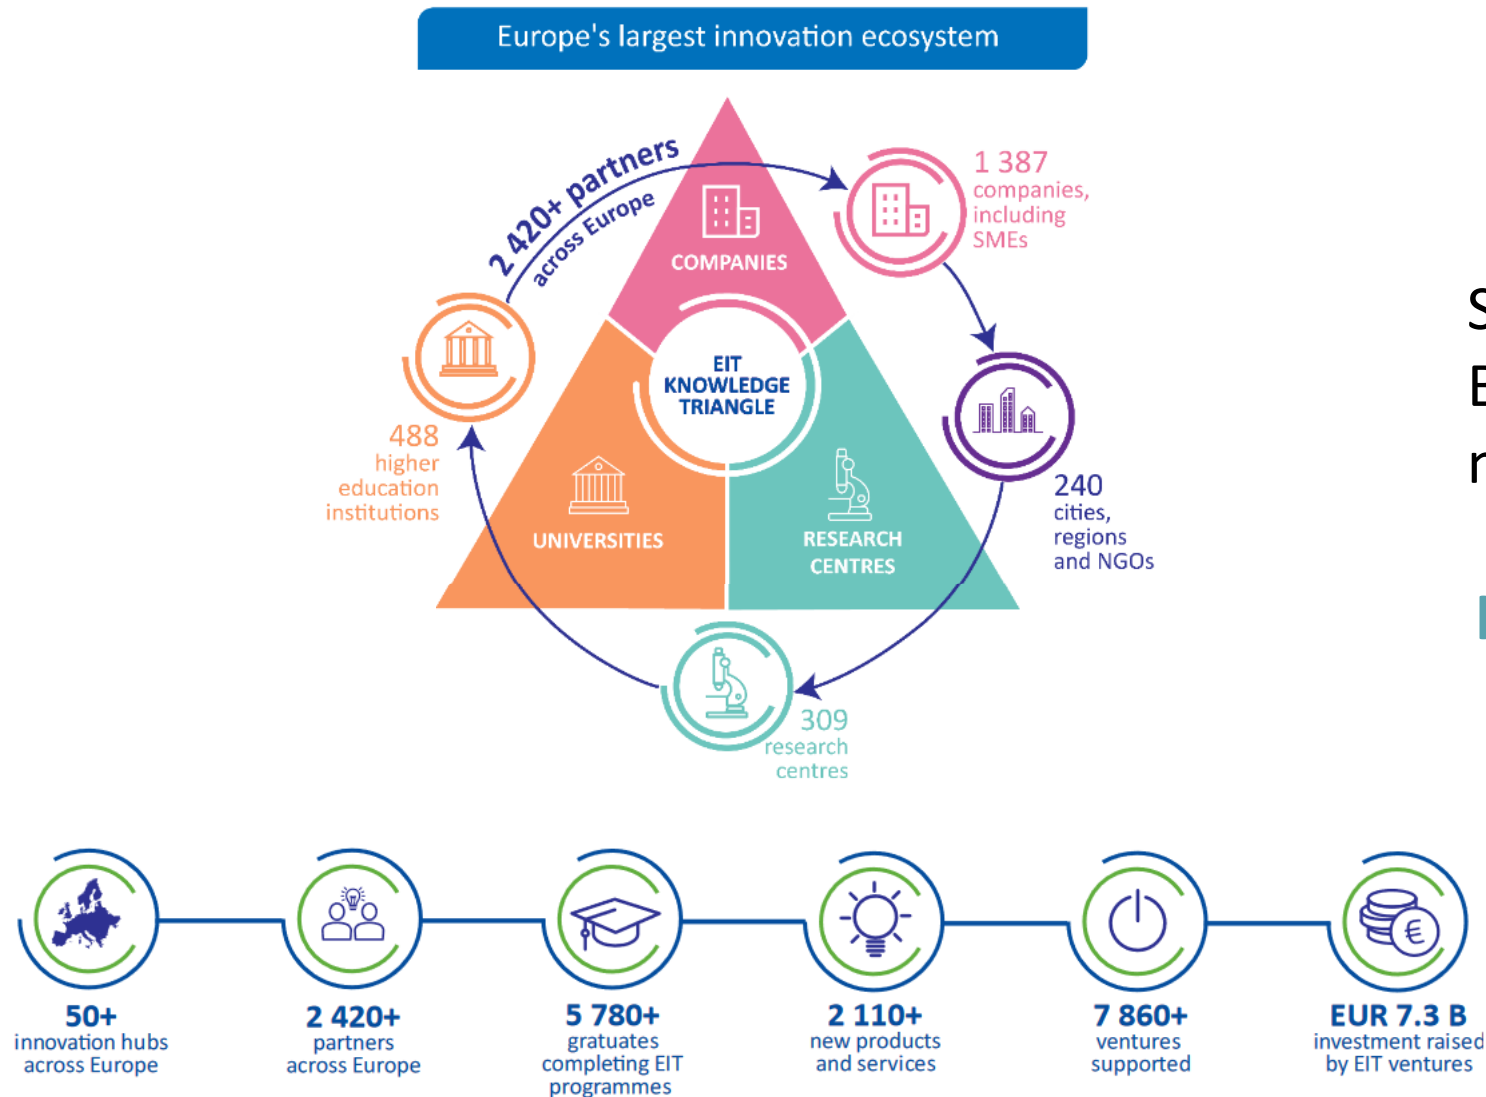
Europe's largest innovation ecosystem

2 420+ partners across Europe

COMPANIES

1 387 companies, including SMEs

EIT KNOWLEDGE TRIANGLE

488 higher education institutions

UNIVERSITIES

RESEARCH CENTRES

240 cities, regions and NGOs

309 research centres

50+ innovation hubs across Europe

2 420+ partners across Europe

5 780+ gratuates completing EIT programmes

2 110+ new products and services

7 860+ ventures supported

EUR 7.3 B investment raised by EIT ventures

S
E
r